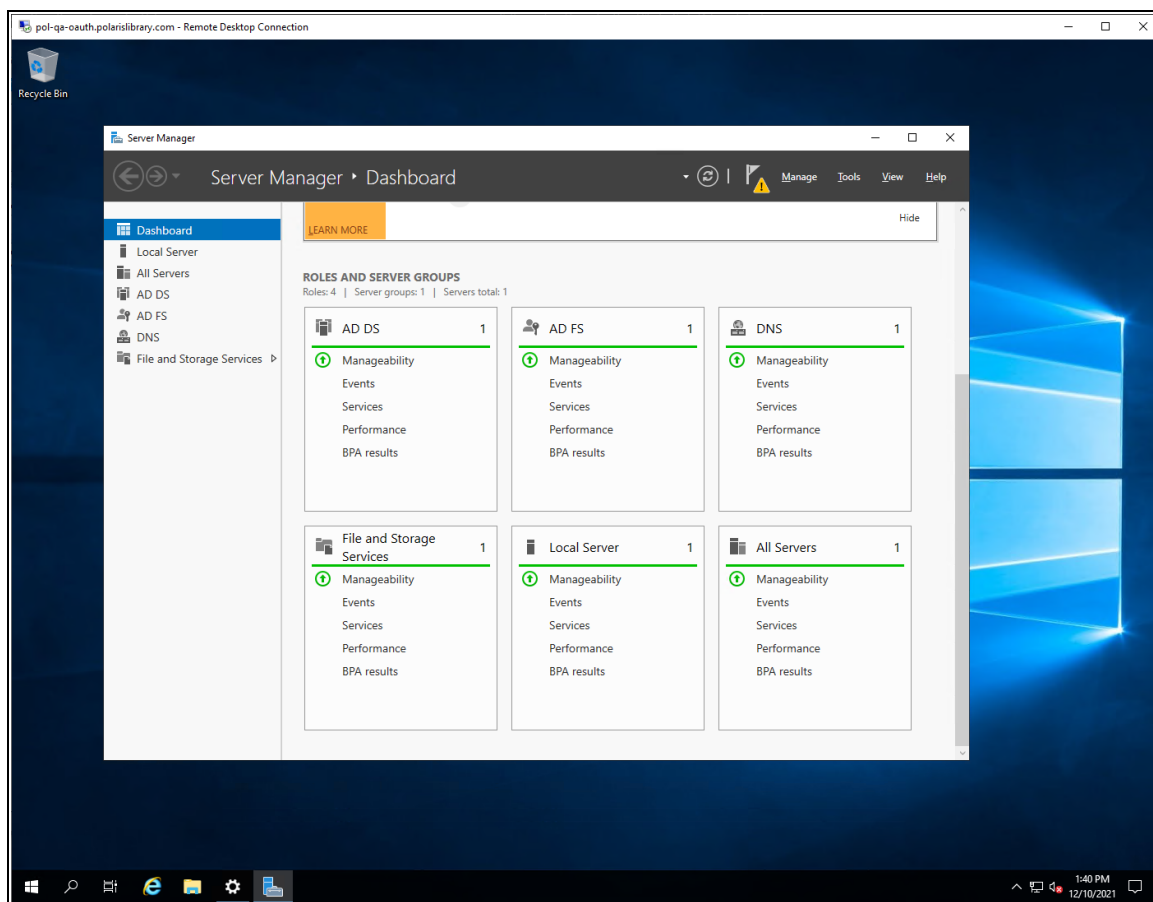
pol-qa-oauth.polarislibrary.com - Remote Desktop Connection

Recycle Bin

Server Manager

Server Manager ‣ Dashboard

Manage Tools View Help

Dashboard
Local Server
All Servers
AD DS
AD FS
DNS
File and Storage Services

LEARN MORE

Hide

ROLES AND SERVER GROUPS
Roles: 4 | Server groups: 1 | Servers total: 1

AD DS 1
Manageability
Events
Services
Performance
BPA results

AD FS 1
Manageability
Events
Services
Performance
BPA results

DNS 1
Manageability
Events
Services
Performance
BPA results

File and Storage Services 1
Manageability
Events
Services
Performance
BPA results

Local Server 1
Manageability
Events
Services
Performance
BPA results

All Servers 1
Manageability
Events
Services
Performance
BPA results

1:40 PM
12/10/2021